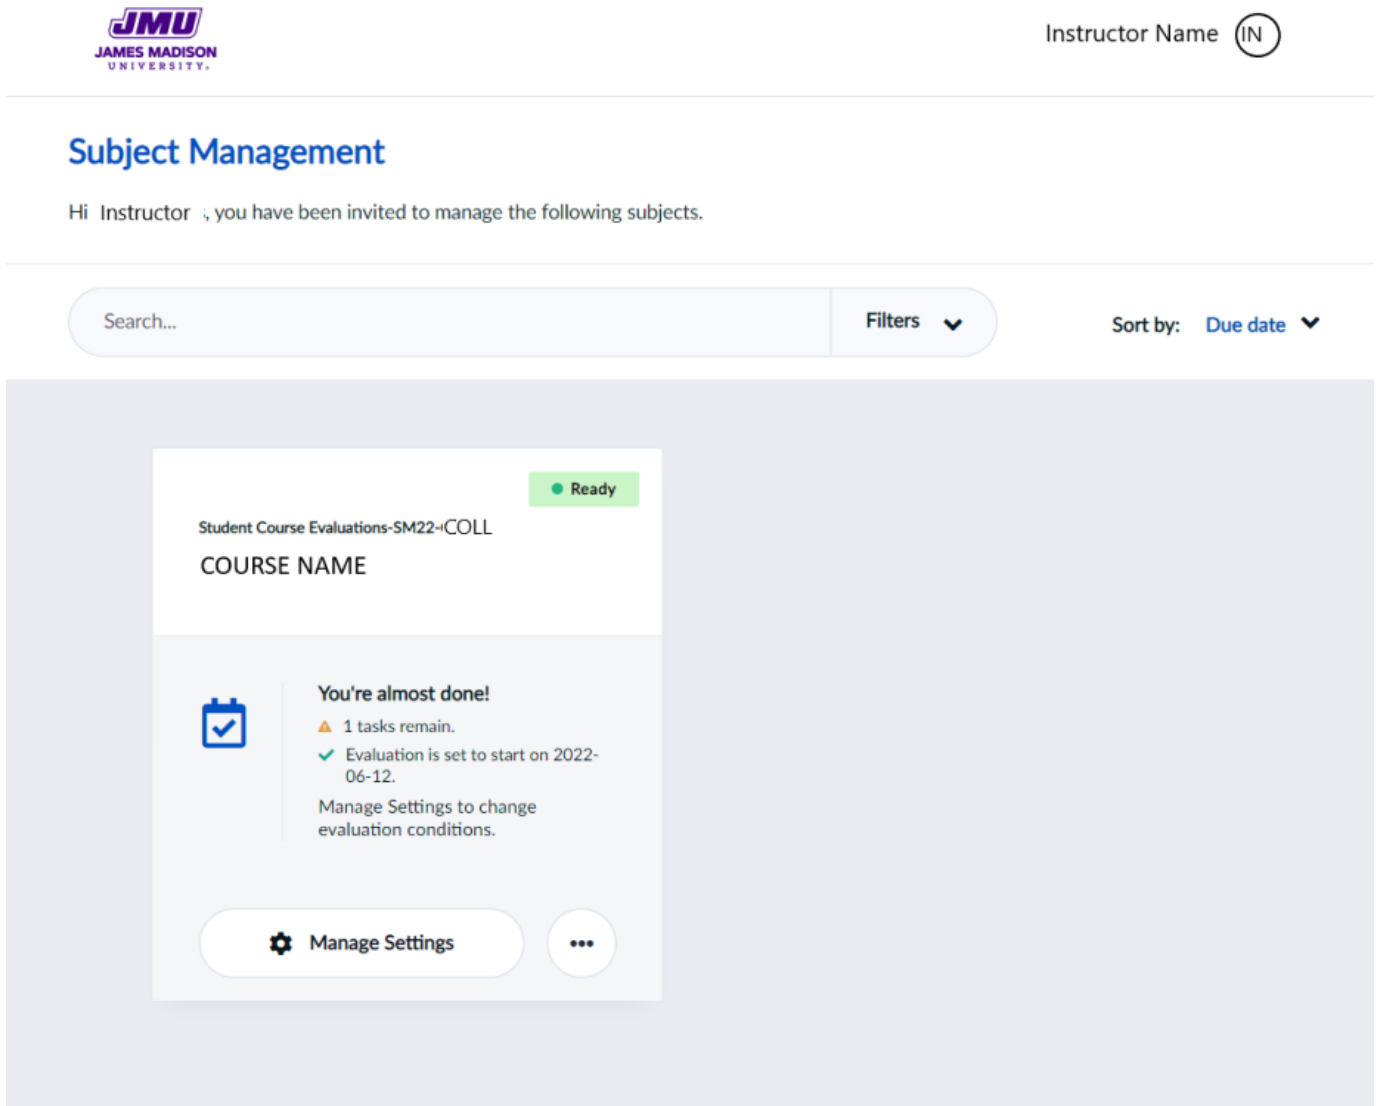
JMU
JAMES MADISON
UNIVERSITY.

Instructor Name IN

Subject Management

Hi Instructor, you have been invited to manage the following subjects.

Search...

Filters

Sort by: Due date

Ready

Student Course Evaluations-SM22-COLL

COURSE NAME

You're almost done!

1 tasks remain.

Evaluation is set to start on 2022-06-12.

Manage Settings to change evaluation conditions.

Manage Settings

•••